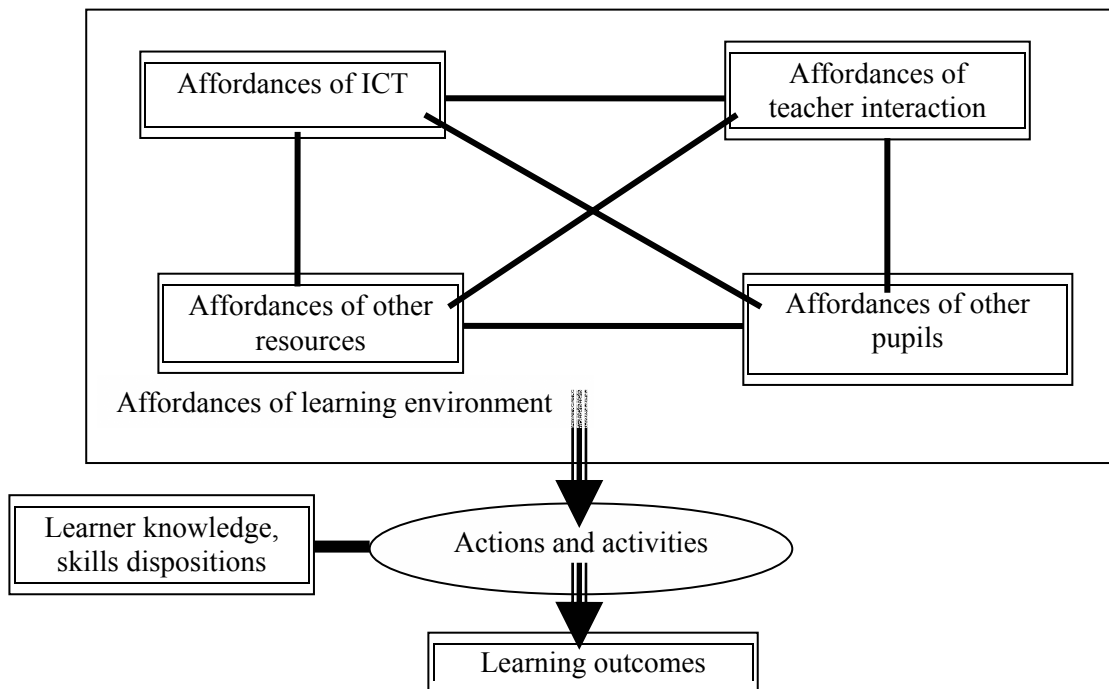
Affordances of ICT

Affordances of teacher interaction

Affordances of other resources

Affordances of other pupils

Affordances of learning environment

Learner knowledge, skills dispositions

Actions and activities

Learning outcomes